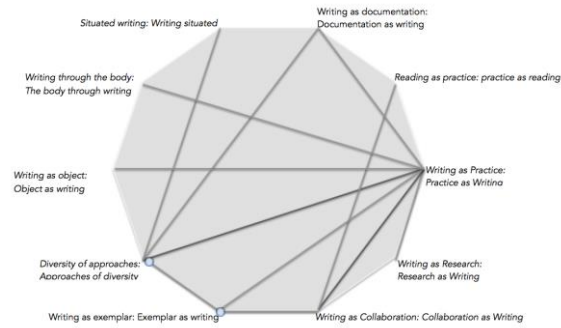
Situated writing: Writing situated

Writing as documentation: Documentation as writing

Writing through the body: The body through writing

Reading as practice: practice as reading

Writing as object: Object as writing

Writing as Practice: Practice as Writing

Diversity of approaches: Approaches of diversity

Writing as Research: Research as Writing

Writing as exemplar: Exemplar as writing

Writing as Collaboration: Collaboration as Writing